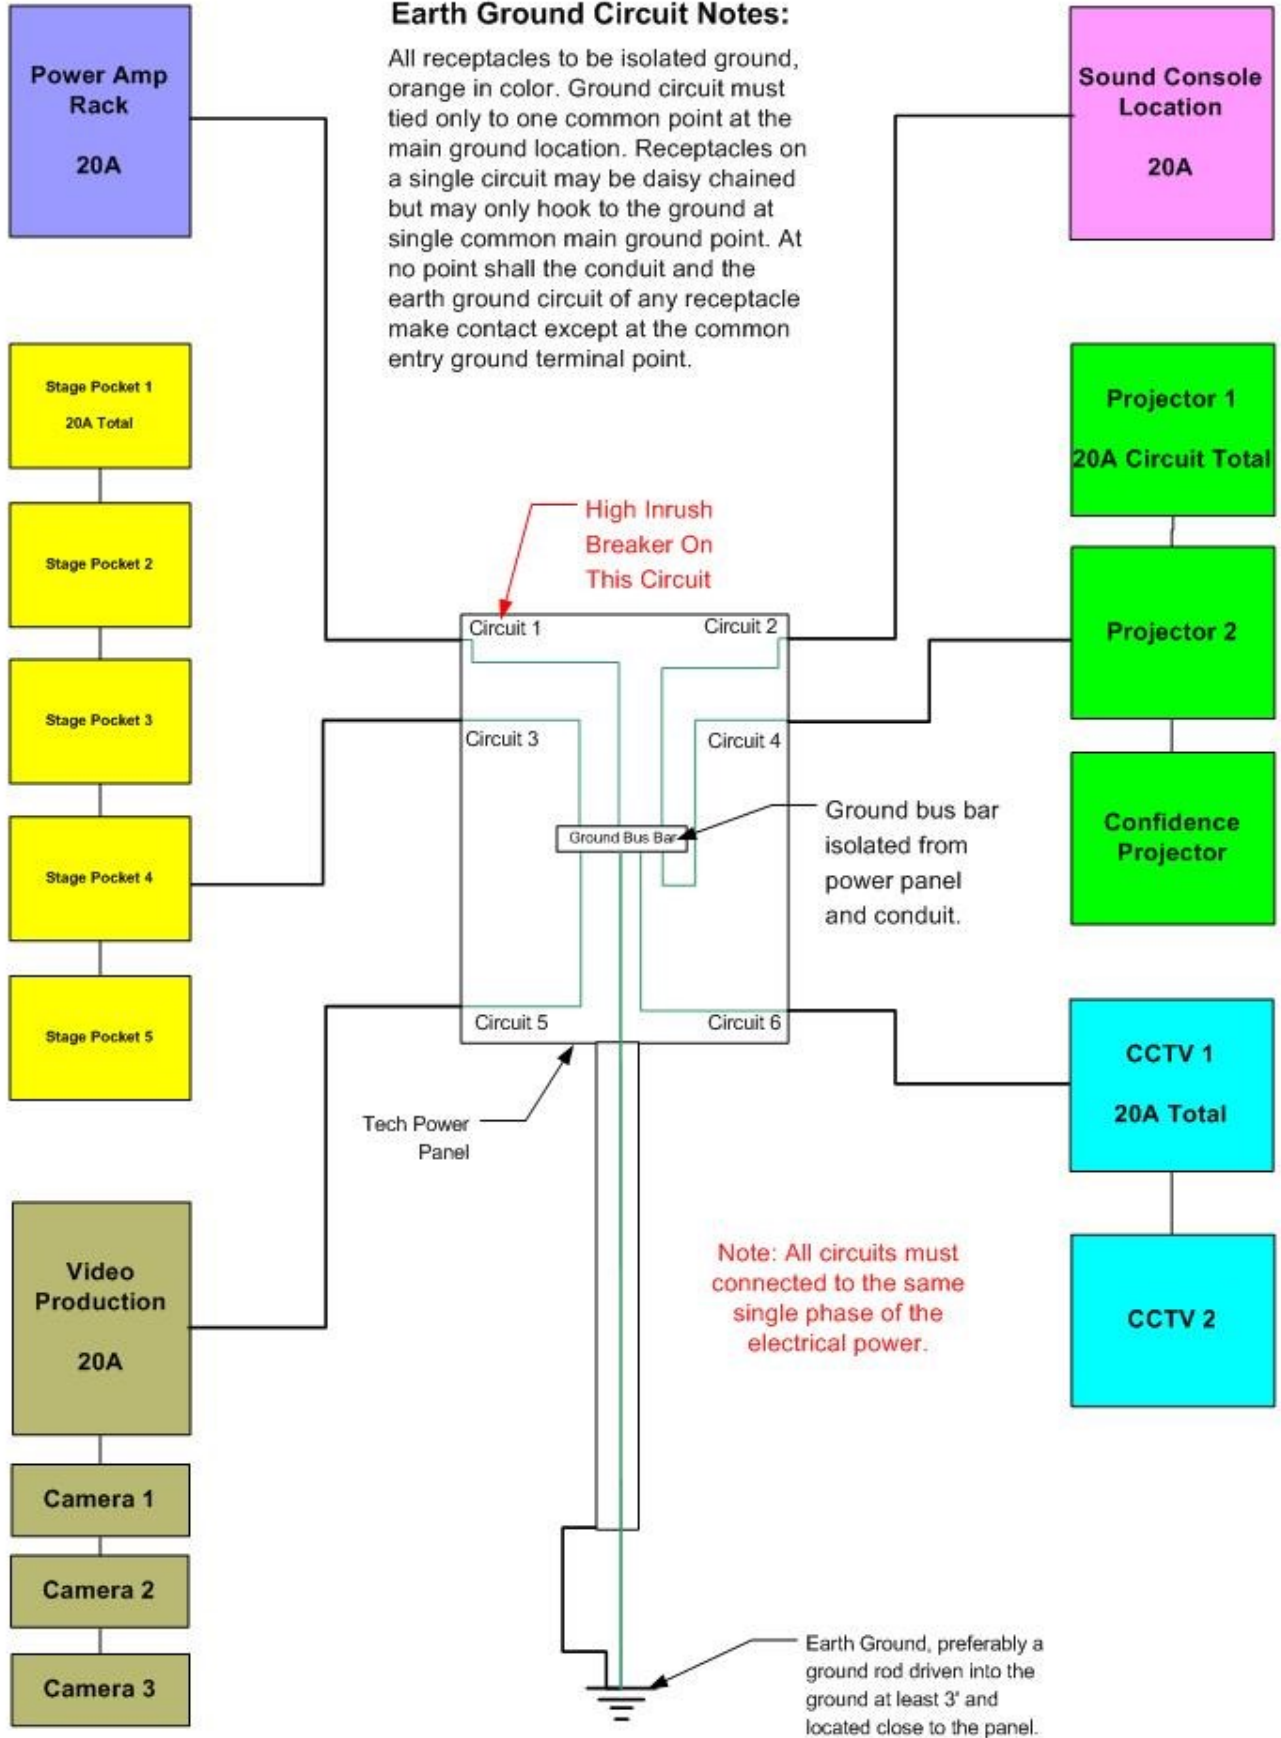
Earth Ground Circuit Notes:

All receptacles to be isolated ground, orange in color. Ground circuit must tied only to one common point at the main ground location. Receptacles on a single circuit may be daisy chained but may only hook to the ground at single common main ground point. At no point shall the conduit and the earth ground circuit of any receptacle make contact except at the common entry ground terminal point.

Power Amp Rack

20A

Sound Console Location

20A

Stage Pocket 1

20A Total

Stage Pocket 2

Stage Pocket 3

Stage Pocket 4

Stage Pocket 5

Projector 1

20A Circuit Total

Projector 2

Confidence Projector

High Inrush Breaker On This Circuit

Circuit 1

Circuit 2

Circuit 3

Circuit 4

Ground Bus Bar

Ground bus bar isolated from power panel and conduit.

Circuit 5

Circuit 6

Tech Power Panel

CCTV 1

20A Total

CCTV 2

Video Production

20A

Note: All circuits must connected to the same single phase of the electrical power.

Camera 1

Camera 2

Camera 3

Earth Ground, preferably a ground rod driven into the ground at least 3' and located close to the panel.